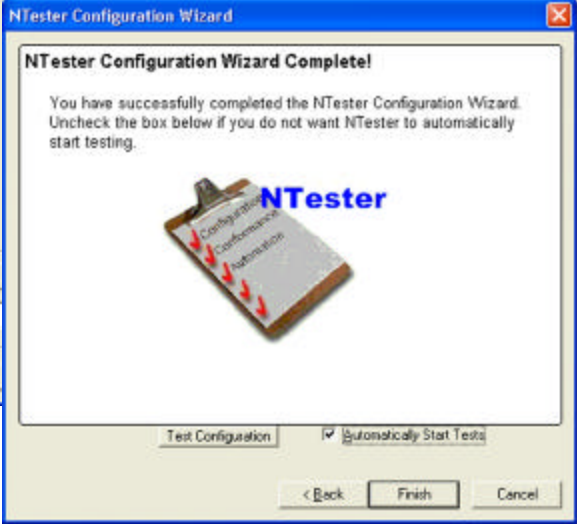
NTester Configuration Wizard

NTester Configuration Wizard Complete!

You have successfully completed the NTester Configuration Wizard. Uncheck the box below if you do not want NTester to automatically start testing.

NTester

Configuration

Conformance

Automation

Test Configuration

Automatically Start Tests

< Back

Finish

Cancel